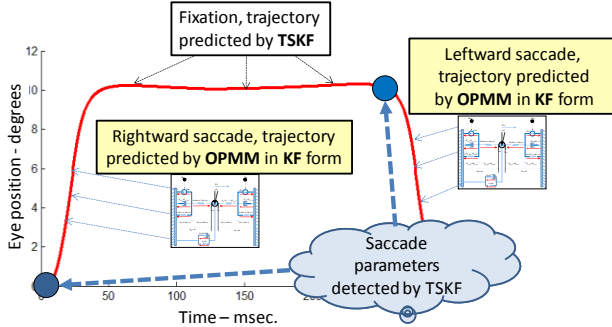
Fixation, trajectory predicted by **TSKF**

Leftward saccade, trajectory predicted by **OPMM** in **KF** form

Rightward saccade, trajectory predicted by **OPMM** in **KF** form

Saccade parameters detected by TSKF

Eye position - degrees

12

10

8

6

4

2

0

0

50

100

150

20

Time – msec.